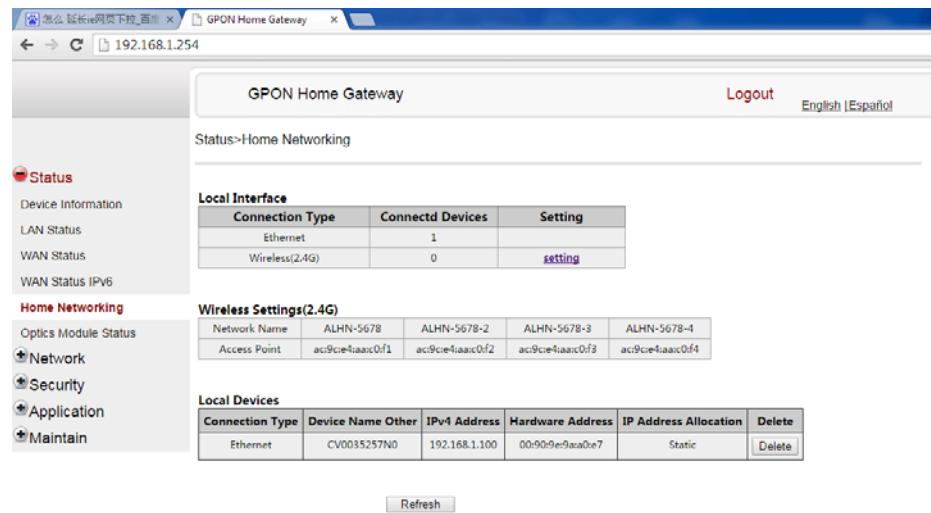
怎么 延长ie网页下拉_百度 × GPON Home Gateway ×

192.168.1.254

GPON Home Gateway

Logout

English | Español

Status>Home Networking

Status
Device Information
LAN Status
WAN Status
WAN Status IPv6
Home Networking
Optics Module Status
Network
Security
Application
Maintain

Local Interface

| Connection Type | Connectd Devices | Setting |
|---|---|---|
| Ethernet | 1 | |
| Wireless(2.4G) | 0 | setting |

Wireless Settings(2.4G)

| Network Name | ALHN-5678 | ALHN-5678-2 | ALHN-5678-3 | ALHN-5678-4 |
|---|---|---|---|---|
| Access Point | ac:9c:e4:aa:c0:f1 | ac:9c:e4:aa:c0:f2 | ac:9c:e4:aa:c0:f3 | ac:9c:e4:aa:c0:f4 |

Local Devices

| Connection Type | Device Name Other | IPv4 Address | Hardware Address | IP Address Allocation | Delete |
|---|---|---|---|---|---|
| Ethernet | CV0035257N0 | 192.168.1.100 | 00:90:9e:9a:a0:e7 | Static | Delete |

Refresh